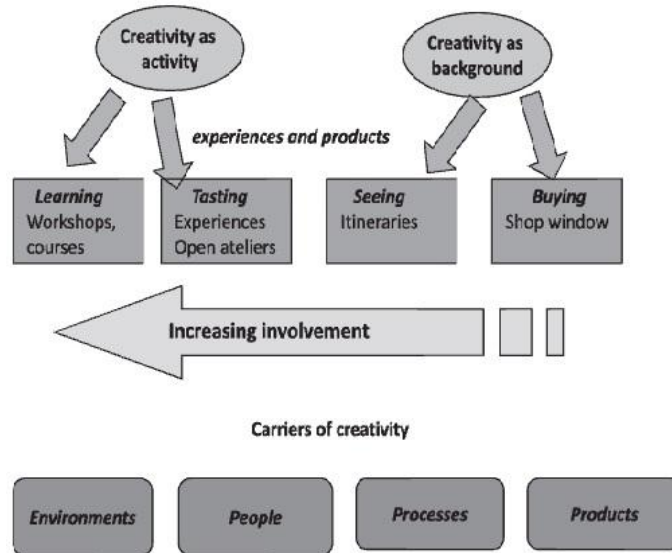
Creativity as activity

Creativity as background

experiences and products

Learning
Workshops, courses

Tasting
Experiences
Open ateliers

Seeing
Itineraries

Buying
Shop window

Increasing involvement

Carriers of creativity

Environments

People

Processes

Products